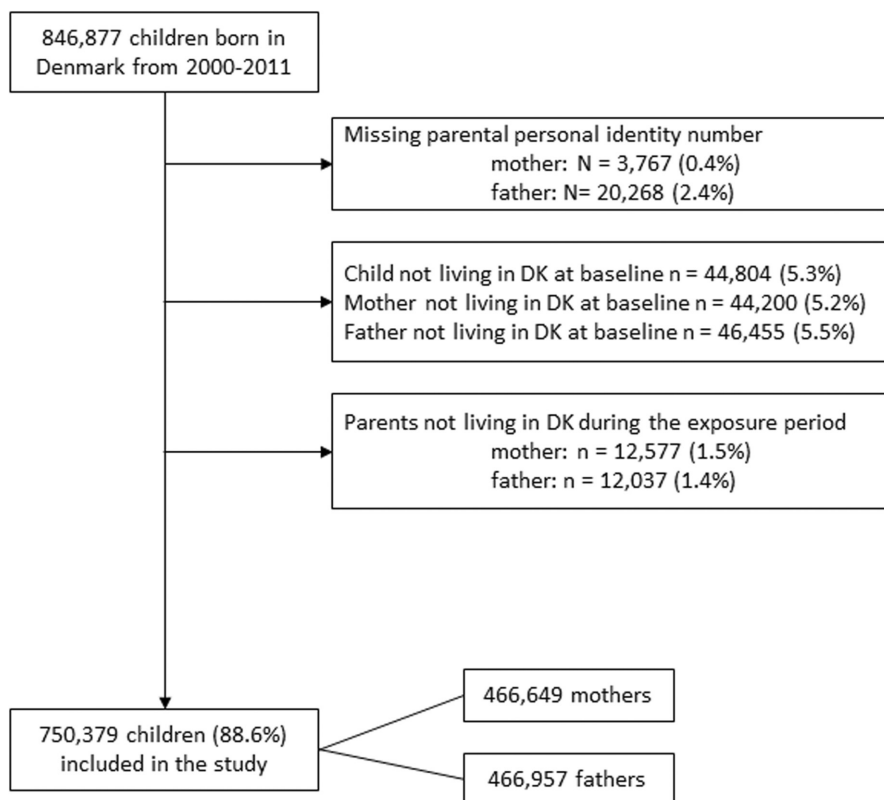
846,877 children born in Denmark from 2000-2011

Missing parental personal identity number
mother: N = 3,767 (0.4%)
father: N= 20,268 (2.4%)

Child not living in DK at baseline n = 44,804 (5.3%)
Mother not living in DK at baseline n = 44,200 (5.2%)
Father not living in DK at baseline n = 46,455 (5.5%)

Parents not living in DK during the exposure period
mother: n = 12,577 (1.5%)
father: n = 12,037 (1.4%)

750,379 children (88.6%) included in the study

466,649 mothers

466,957 fathers